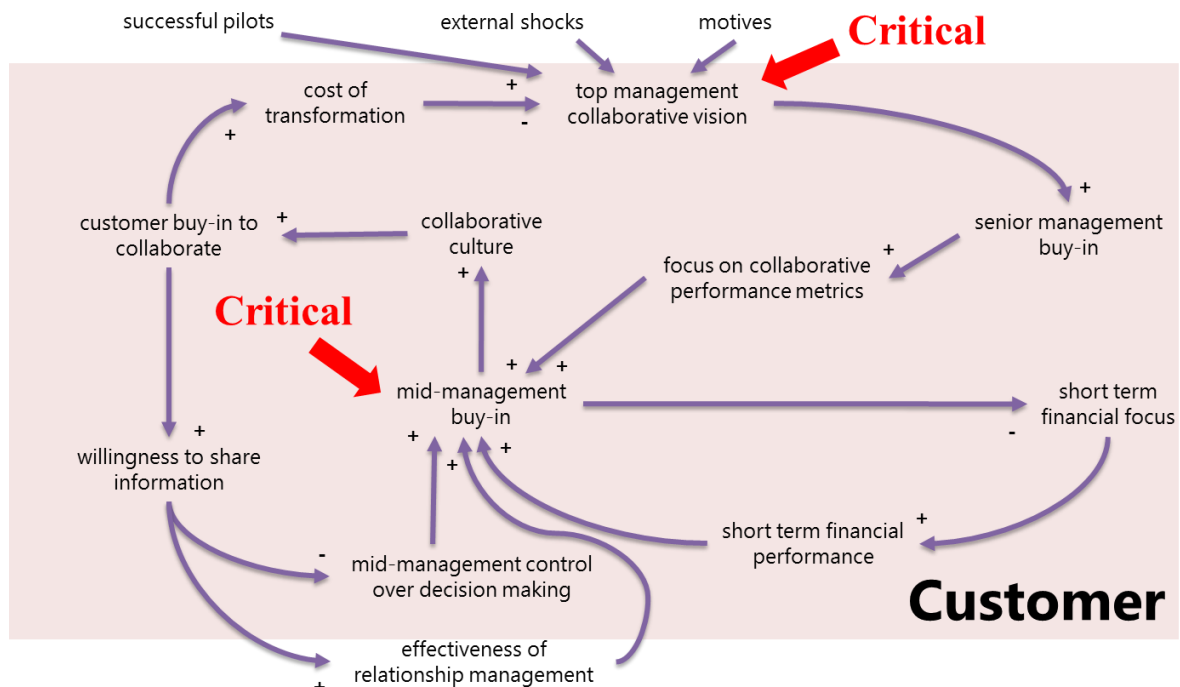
successful pilots

external shocks

motives

Critical

cost of transformation

+

-

top management collaborative vision

+

+

customer buy-in to collaborate

+

collaborative culture

+

senior management buy-in

+

focus on collaborative performance metrics

Critical

+

+

mid-management buy-in

short term financial focus

-

+

willingness to share information

+

+

+

-

mid-management control over decision making

short term financial performance

+

Customer

effectiveness of relationship management

+